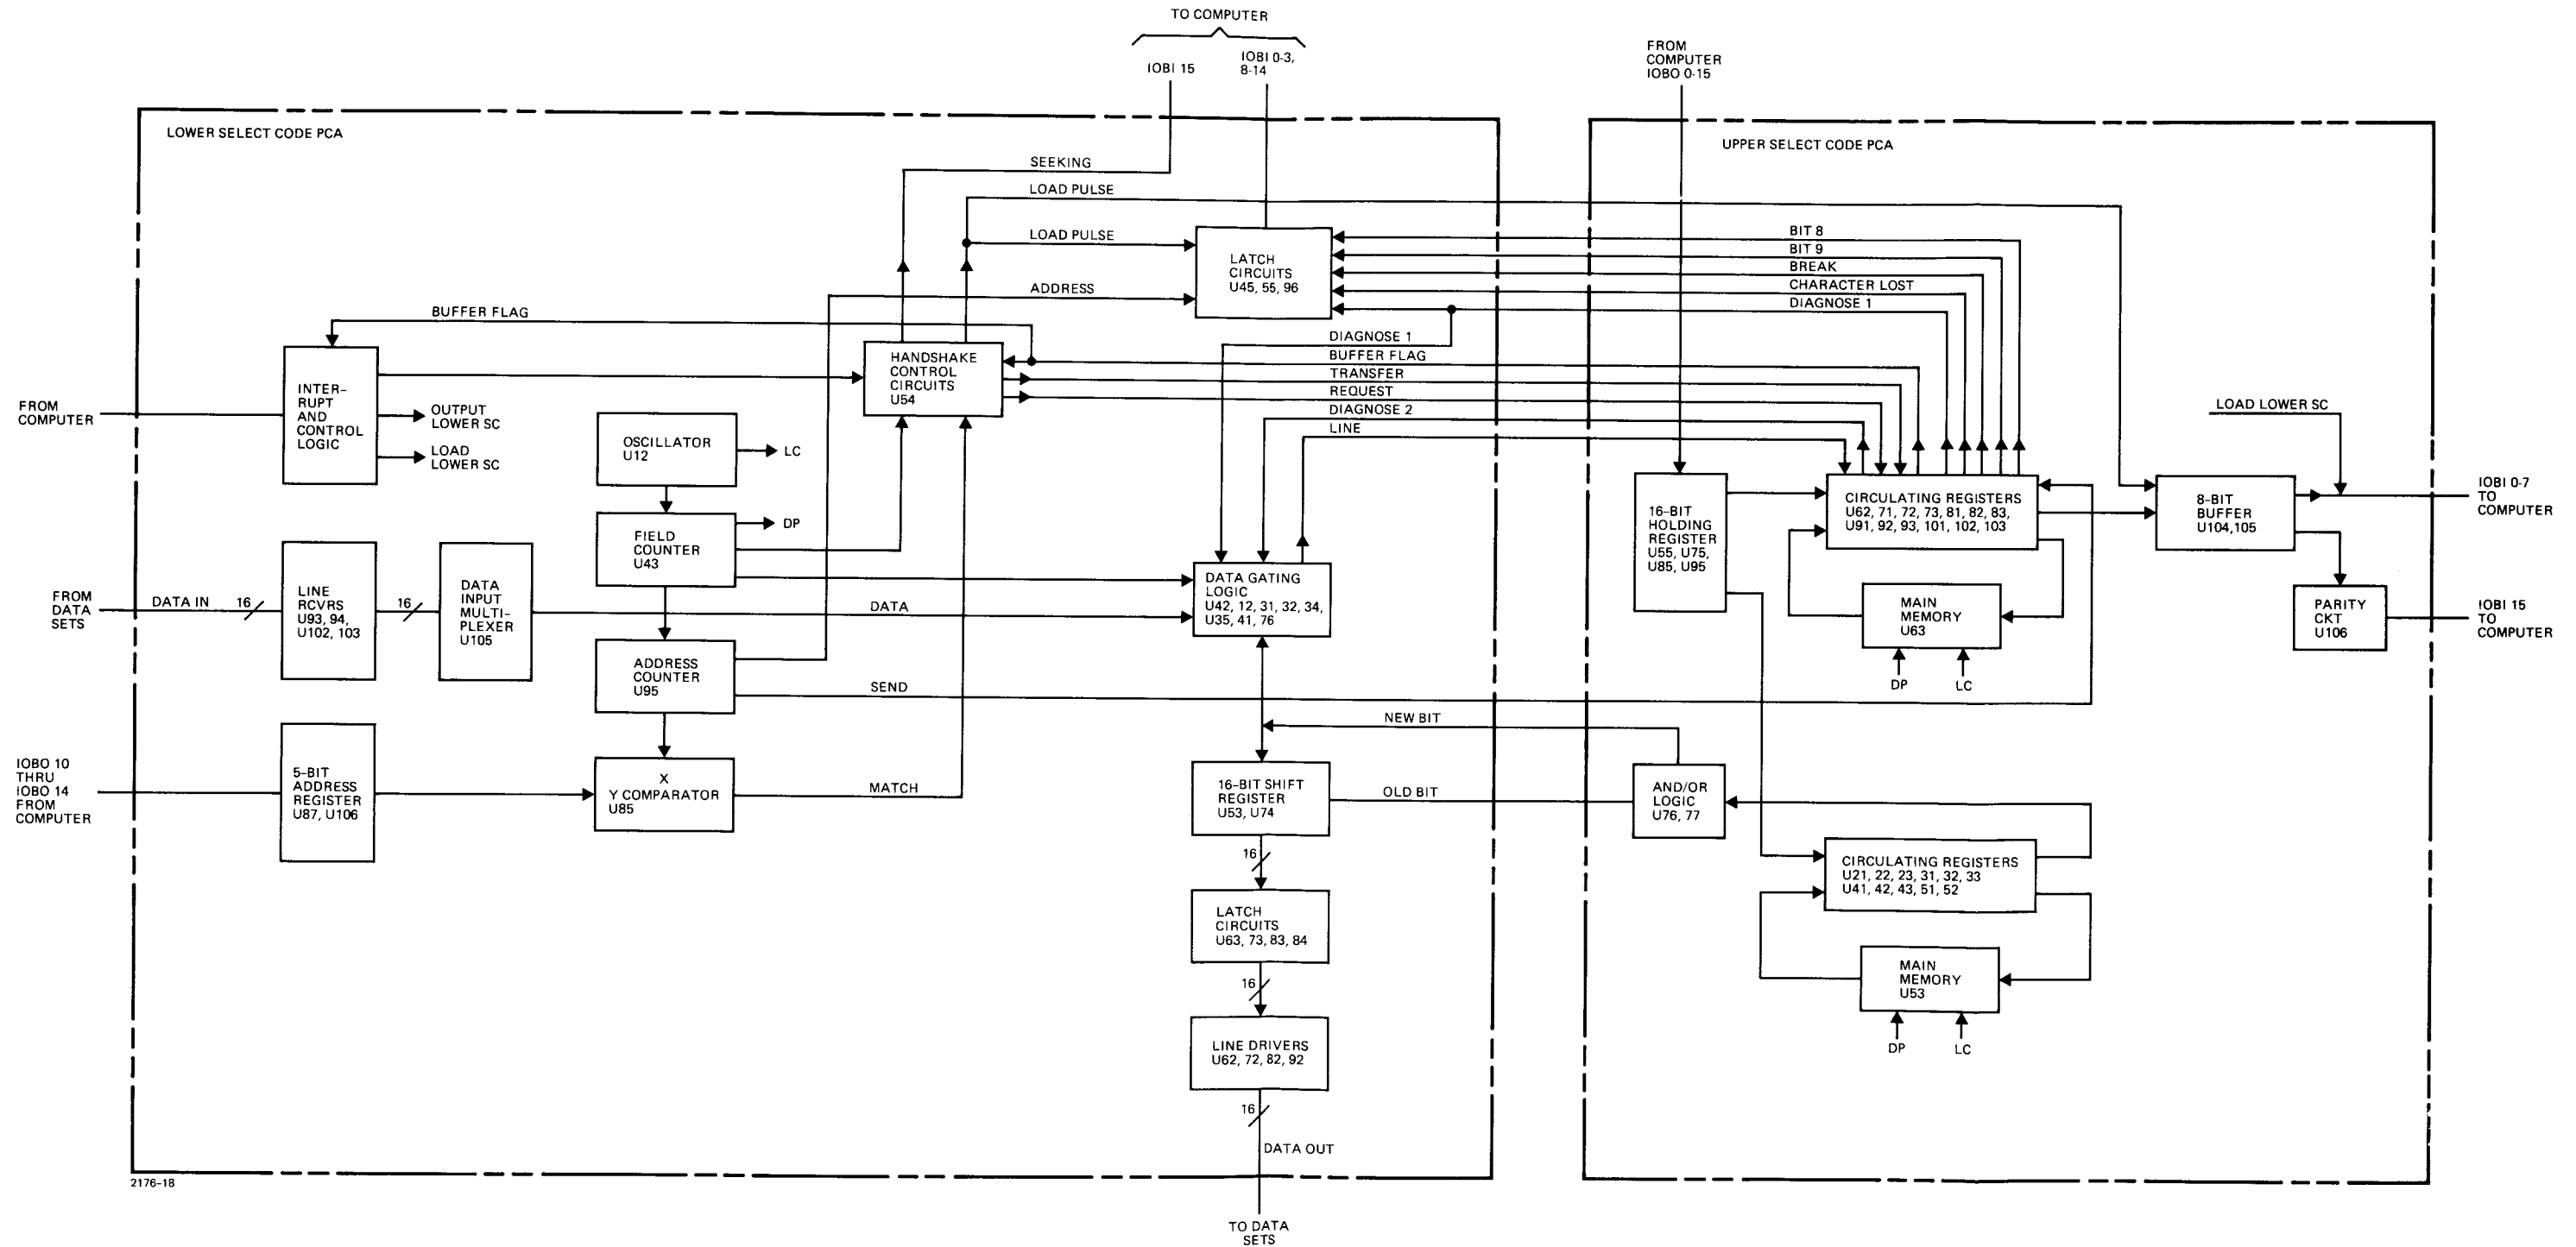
TO COMPUTER

IOBI 15

IOBI 0-3, 8-14

FROM COMPUTER IOBO 0-15

LOWER SELECT CODE PCA

UPPER SELECT CODE PCA

SEEKING

LOAD PULSE

LOAD PULSE

ADDRESS

BUFFER FLAG

LATCH CIRCUITS U45, 55, 96

BIT 8

BIT 9

BREAK

CHARACTER LOST

DIAGNOSE 1

DIAGNOSE 1

BUFFER FLAG

TRANSFER

REQUEST

DIAGNOSE 2

LINE

FROM COMPUTER

INTER-RUPT AND CONTROL LOGIC

OUTPUT LOWER SC

LOAD LOWER SC

HANDSHAKE CONTROL CIRCUITS U54

OSCILLATOR U12

LC

FIELD COUNTER U43

DP

LOAD LOWER SC

16-BIT HOLDING REGISTER U55, U75, U85, U95

CIRCULATING REGISTERS U62, 71, 72, 73, 81, 82, 83, U91, 92, 93, 101, 102, 103

8-BIT BUFFER U104,105

IOBI 0-7 TO COMPUTER

FROM DATA SETS

DATA IN

16

LINE RCVRS U93, 94, U102, 103

16

DATA INPUT MULTI-PLEXER U105

DATA

DATA GATING LOGIC U42, 12, 31, 32, 34, U35, 41, 76

MAIN MEMORY U63

DP

LC

PARITY CKT U106

IOBI 15 TO COMPUTER

ADDRESS COUNTER U95

SEND

NEW BIT

IOBO 10 THRU IOBO 14 FROM COMPUTER

5-BIT ADDRESS REGISTER U87, U106

X Y COMPARATOR U85

MATCH

16-BIT SHIFT REGISTER U53, U74

OLD BIT

AND/OR LOGIC U76, 77

16

CIRCULATING REGISTERS U21, 22, 23, 31, 32, 33 U41, 42, 43, 51, 52

LATCH CIRCUITS U63, 73, 83, 84

16

MAIN MEMORY U53

DP

LC

LINE DRIVERS U62, 72, 82, 92

16

DATA OUT

2176-18

TO DATA SETS